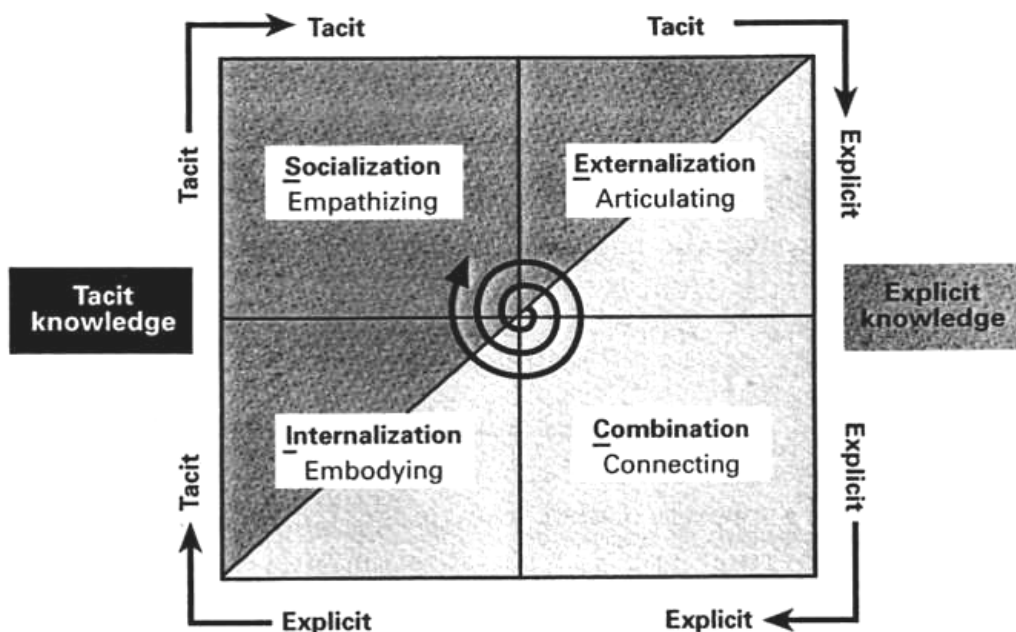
Tacit

Tacit

Tacit

Explicit

Socialization
Empathizing

Externalization
Articulating

Tacit knowledge

Explicit knowledge

Internalization
Embodying

Combination
Connecting

Tacit

Explicit

Explicit

Explicit